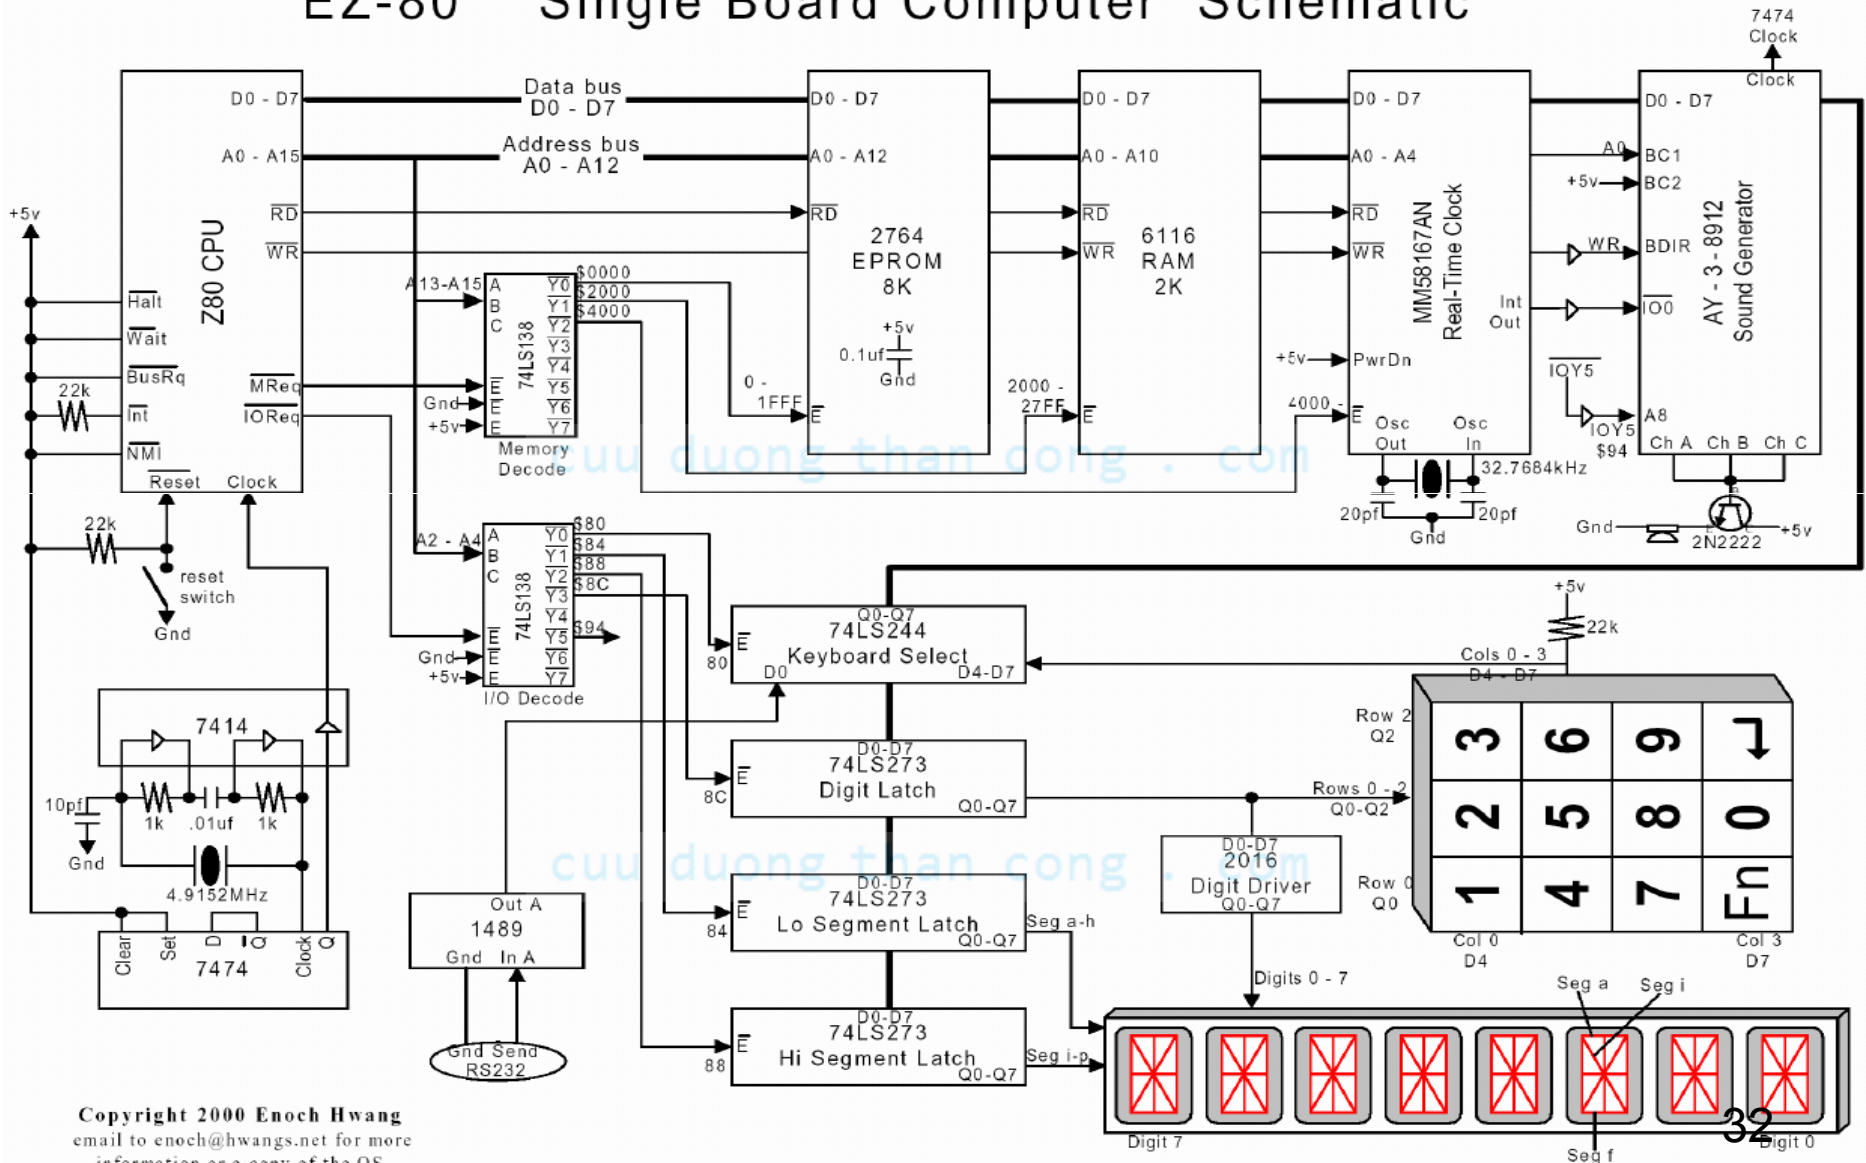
EZ-80 Single Board Computer Schematic

7474 Clock

Data bus D0 - D7

Address bus A0 - A12

D0 - D7
A0 - A15
$\overline{RD}$
$\overline{WR}$
Z80 CPU
$\overline{Halt}$
$\overline{Wait}$
$\overline{BusRq}$
$\overline{Int}$
$\overline{NMI}$
$\overline{MReq}$
$\overline{IOReq}$
$\overline{Reset}$
Clock
+5v
22k
22k
reset switch
Gnd

A13-A15
A
B
C
$\overline{E}$
$\overline{E}$
E
Gnd
+5v
74LS138
$\overline{Y0}$ $\overline{Y1}$ $\overline{Y2}$ $\overline{Y3}$ $\overline{Y4}$ $\overline{Y5}$ $\overline{Y6}$ $\overline{Y7}$
$0000
$2000
$4000
Memory Decode

D0 - D7
A0 - A12
$\overline{RD}$
2764 EPROM 8K
+5v
0.1uf
Gnd
0 - 1FFF
$\overline{E}$

D0 - D7
A0 - A10
$\overline{RD}$
$\overline{WR}$
6116 RAM 2K
2000 - 27FF
$\overline{E}$

D0 - D7
A0 - A4
$\overline{RD}$
$\overline{WR}$
MM58167AN Real-Time Clock
Int Out
+5v
PwrDn
4000 -
$\overline{E}$
Osc Out
Osc In
32.7684kHz
20pf
20pf
Gnd

Clock
D0 - D7
A0
BC1
+5v
BC2
WR
BDIR
$\overline{IO0}$
$\overline{IOY5}$
A8
IOY5 $94
AY - 3 - 8912 Sound Generator
Ch A
Ch B
Ch C
Gnd
2N2222
+5v

A2 - A4
A
B
C
$\overline{E}$
$\overline{E}$
E
Gnd
+5v
74LS138
$\overline{Y0}$ $\overline{Y1}$ $\overline{Y2}$ $\overline{Y3}$ $\overline{Y4}$ $\overline{Y5}$ $\overline{Y6}$ $\overline{Y7}$
$80
$84
$88
$8C
$94
I/O Decode

Q0-Q7
74LS244
Keyboard Select
$\overline{E}$
80
D0
D4-D7

+5v
22k
Cols 0 - 3
D4 - D7

D0-D7
74LS273
Digit Latch
$\overline{E}$
8C
Q0-Q7
Rows 0 - 2
Q0-Q2
Row 2
Q2
Row 0
Q0

3 6 9 ↵
2 5 8 0
1 4 7 Fn
Col 0
D4
Col 3
D7

D0-D7
2016
Digit Driver
Q0-Q7
Digits 0 - 7

7414
10pf
Gnd
1k
.01uf
1k
4.9152MHz
Clear
Set
D
$\overline{Q}$
Clock
Q
7474

Out A
1489
Gnd
In A
Gnd Send
RS232

D0-D7
74LS273
Lo Segment Latch
$\overline{E}$
84
Q0-Q7
Seg a-h

D0-D7
74LS273
Hi Segment Latch
$\overline{E}$
88
Q0-Q7
Seg i-p

Seg a
Seg i
Seg f
Digit 7
Digit 0

cuu duong than cong . com
cuu duong than cong . com

Copyright 2000 Enoch Hwang
email to enoch@hwangs.net for more
information or a copy of the OS

32